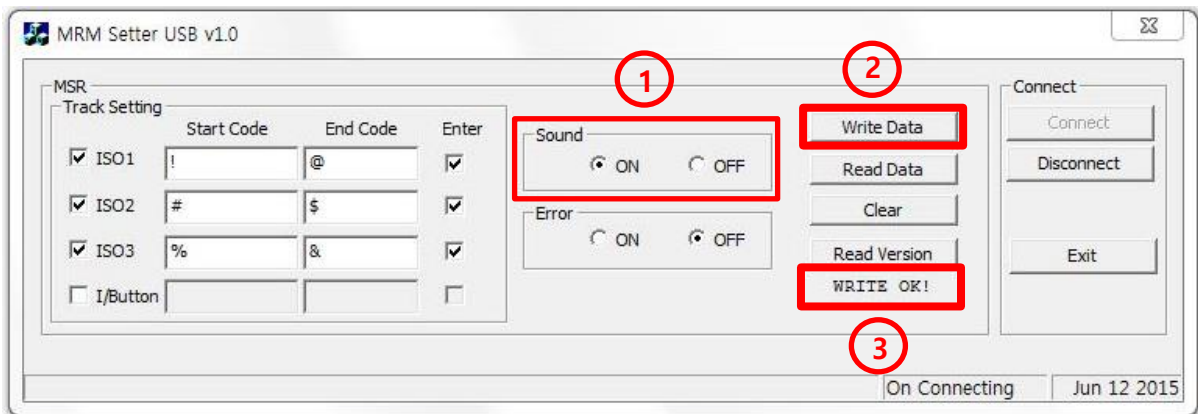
MRM Setter USB v1.0

MSR
Track Setting

| | Start Code | End Code | Enter |
|---|---|---|---|
| ISO1 | ! | @ | |
| ISO2 | # | $ | |
| ISO3 | % | & | |
| I/Button | | | |

1
Sound
ON OFF

Error
ON OFF

2
Write Data
Read Data
Clear
Read Version
WRITE OK!
3

Connect
Connect
Disconnect
Exit

On Connecting
Jun 12 2015